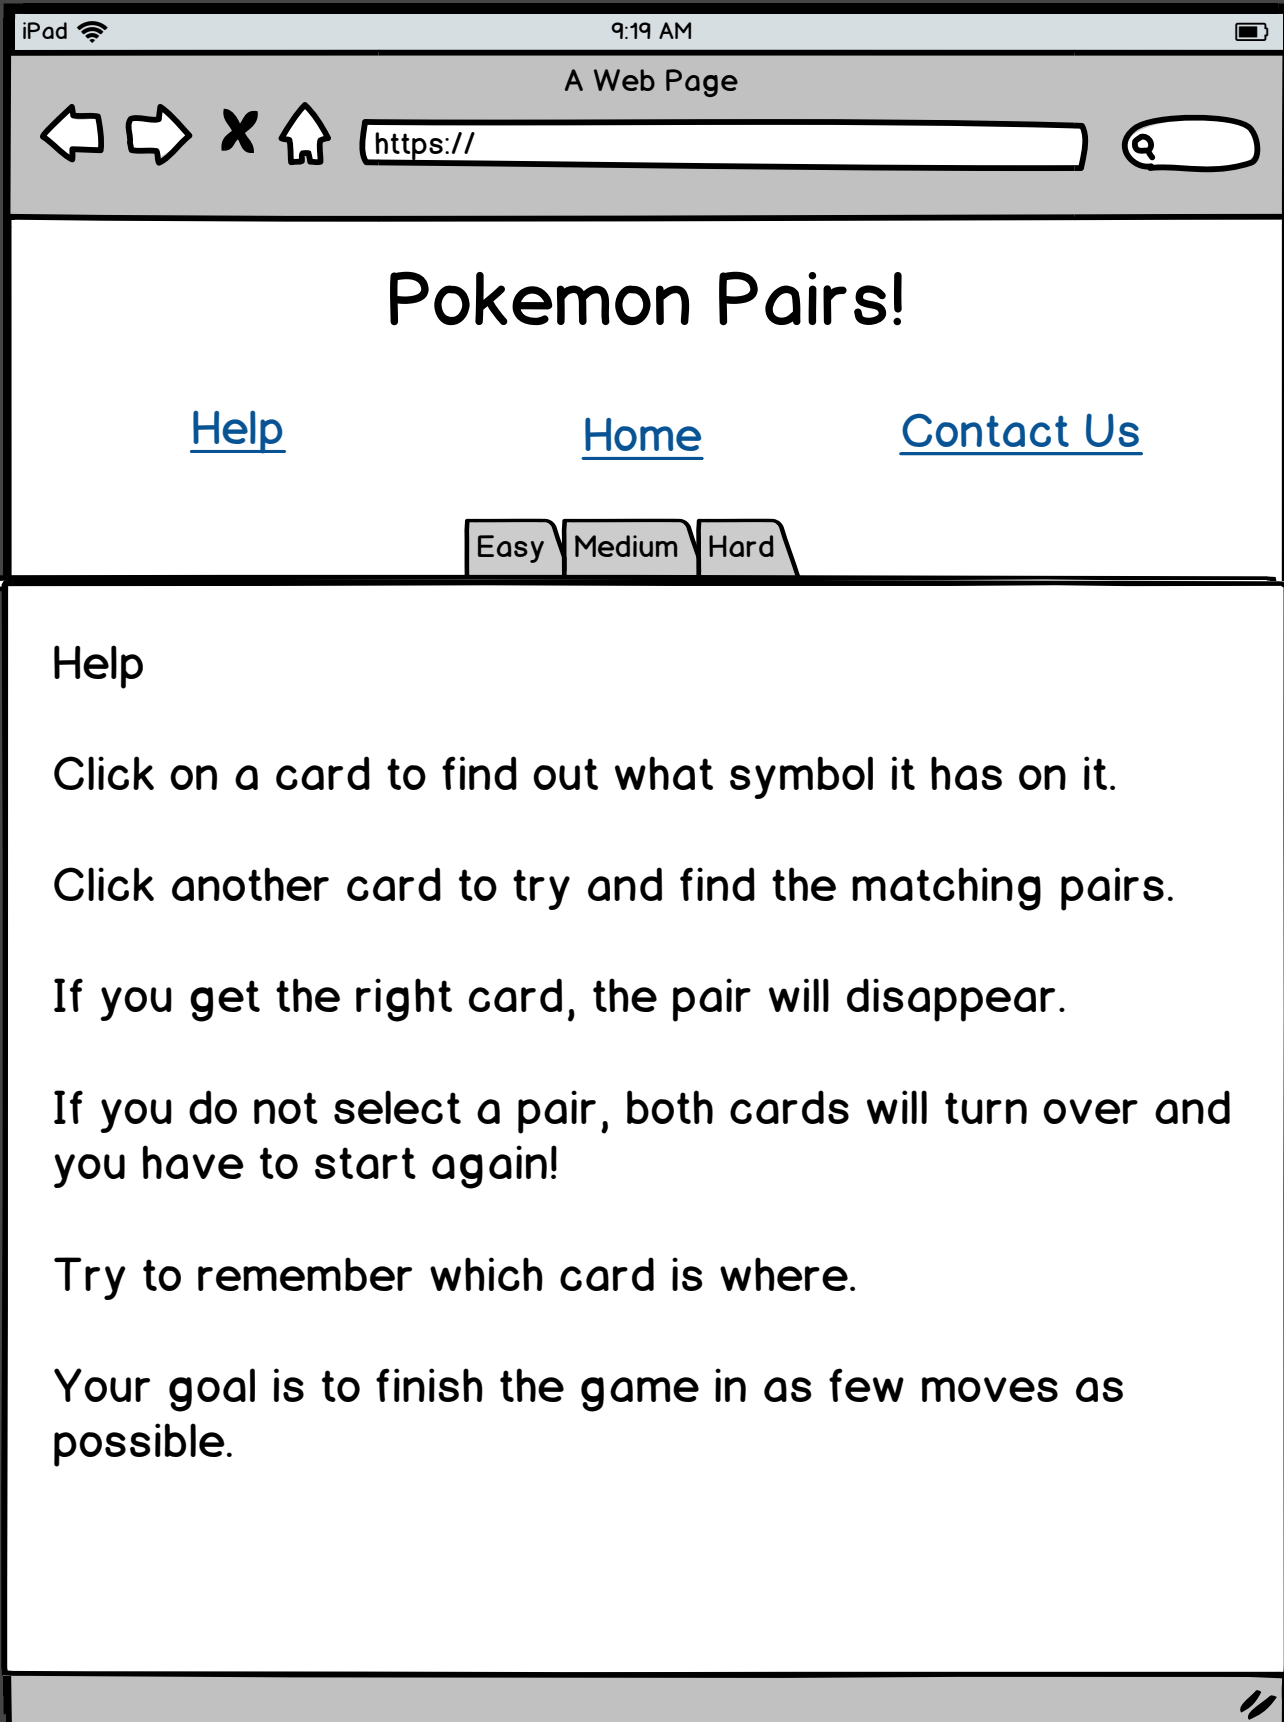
iPad 9:19 AM

A Web Page

https://

Pokemon Pairs!

Help Home Contact Us

Easy Medium Hard

Help

Click on a card to find out what symbol it has on it.

Click another card to try and find the matching pairs.

If you get the right card, the pair will disappear.

If you do not select a pair, both cards will turn over and you have to start again!

Try to remember which card is where.

Your goal is to finish the game in as few moves as possible.